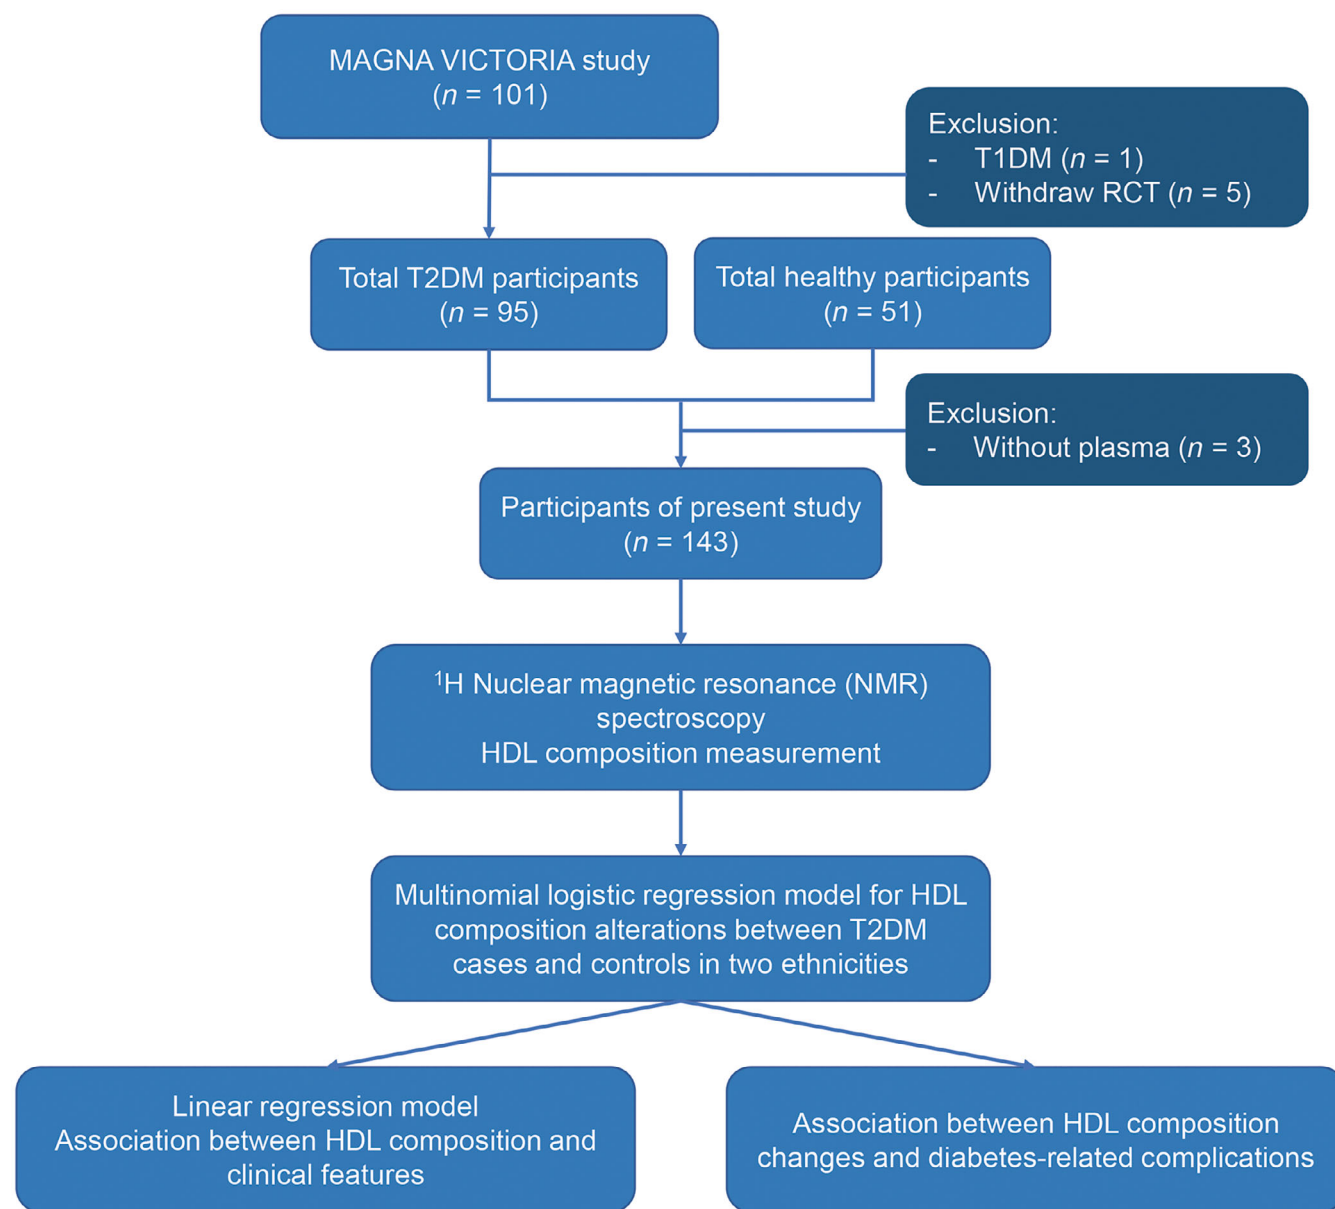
MAGNA VICTORIA study
($n$ = 101)

Exclusion:
- T1DM ($n$ = 1)
- Withdraw RCT ($n$ = 5)

Total T2DM participants
($n$ = 95)

Total healthy participants
($n$ = 51)

Exclusion:
- Without plasma ($n$ = 3)

Participants of present study
($n$ = 143)

$^1$H Nuclear magnetic resonance (NMR) spectroscopy
HDL composition measurement

Multinomial logistic regression model for HDL composition alterations between T2DM cases and controls in two ethnicities

Linear regression model
Association between HDL composition and clinical features

Association between HDL composition changes and diabetes-related complications